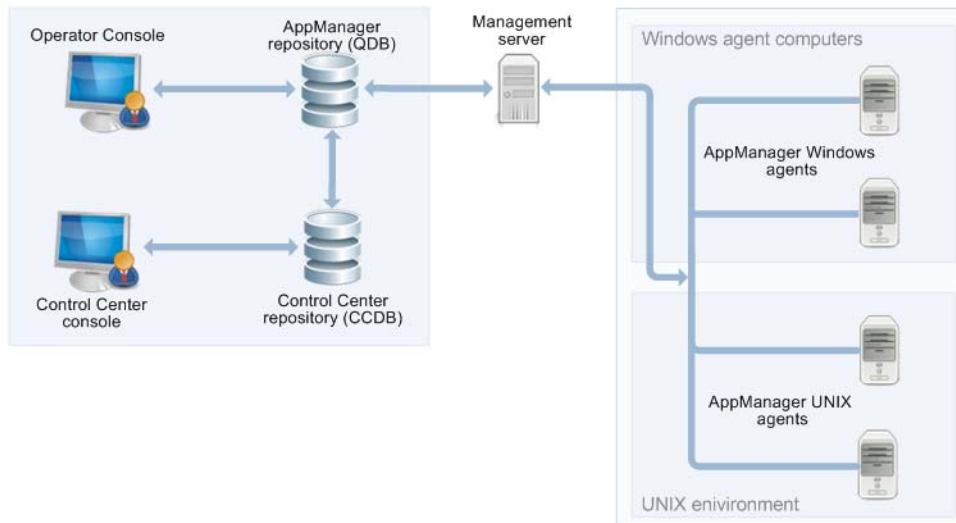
Operator Console

AppManager repository (QDB)

Management server

Windows agent computers

AppManager Windows agents

Control Center console

Control Center repository (CCDB)

AppManager UNIX agents

UNIX enivironment